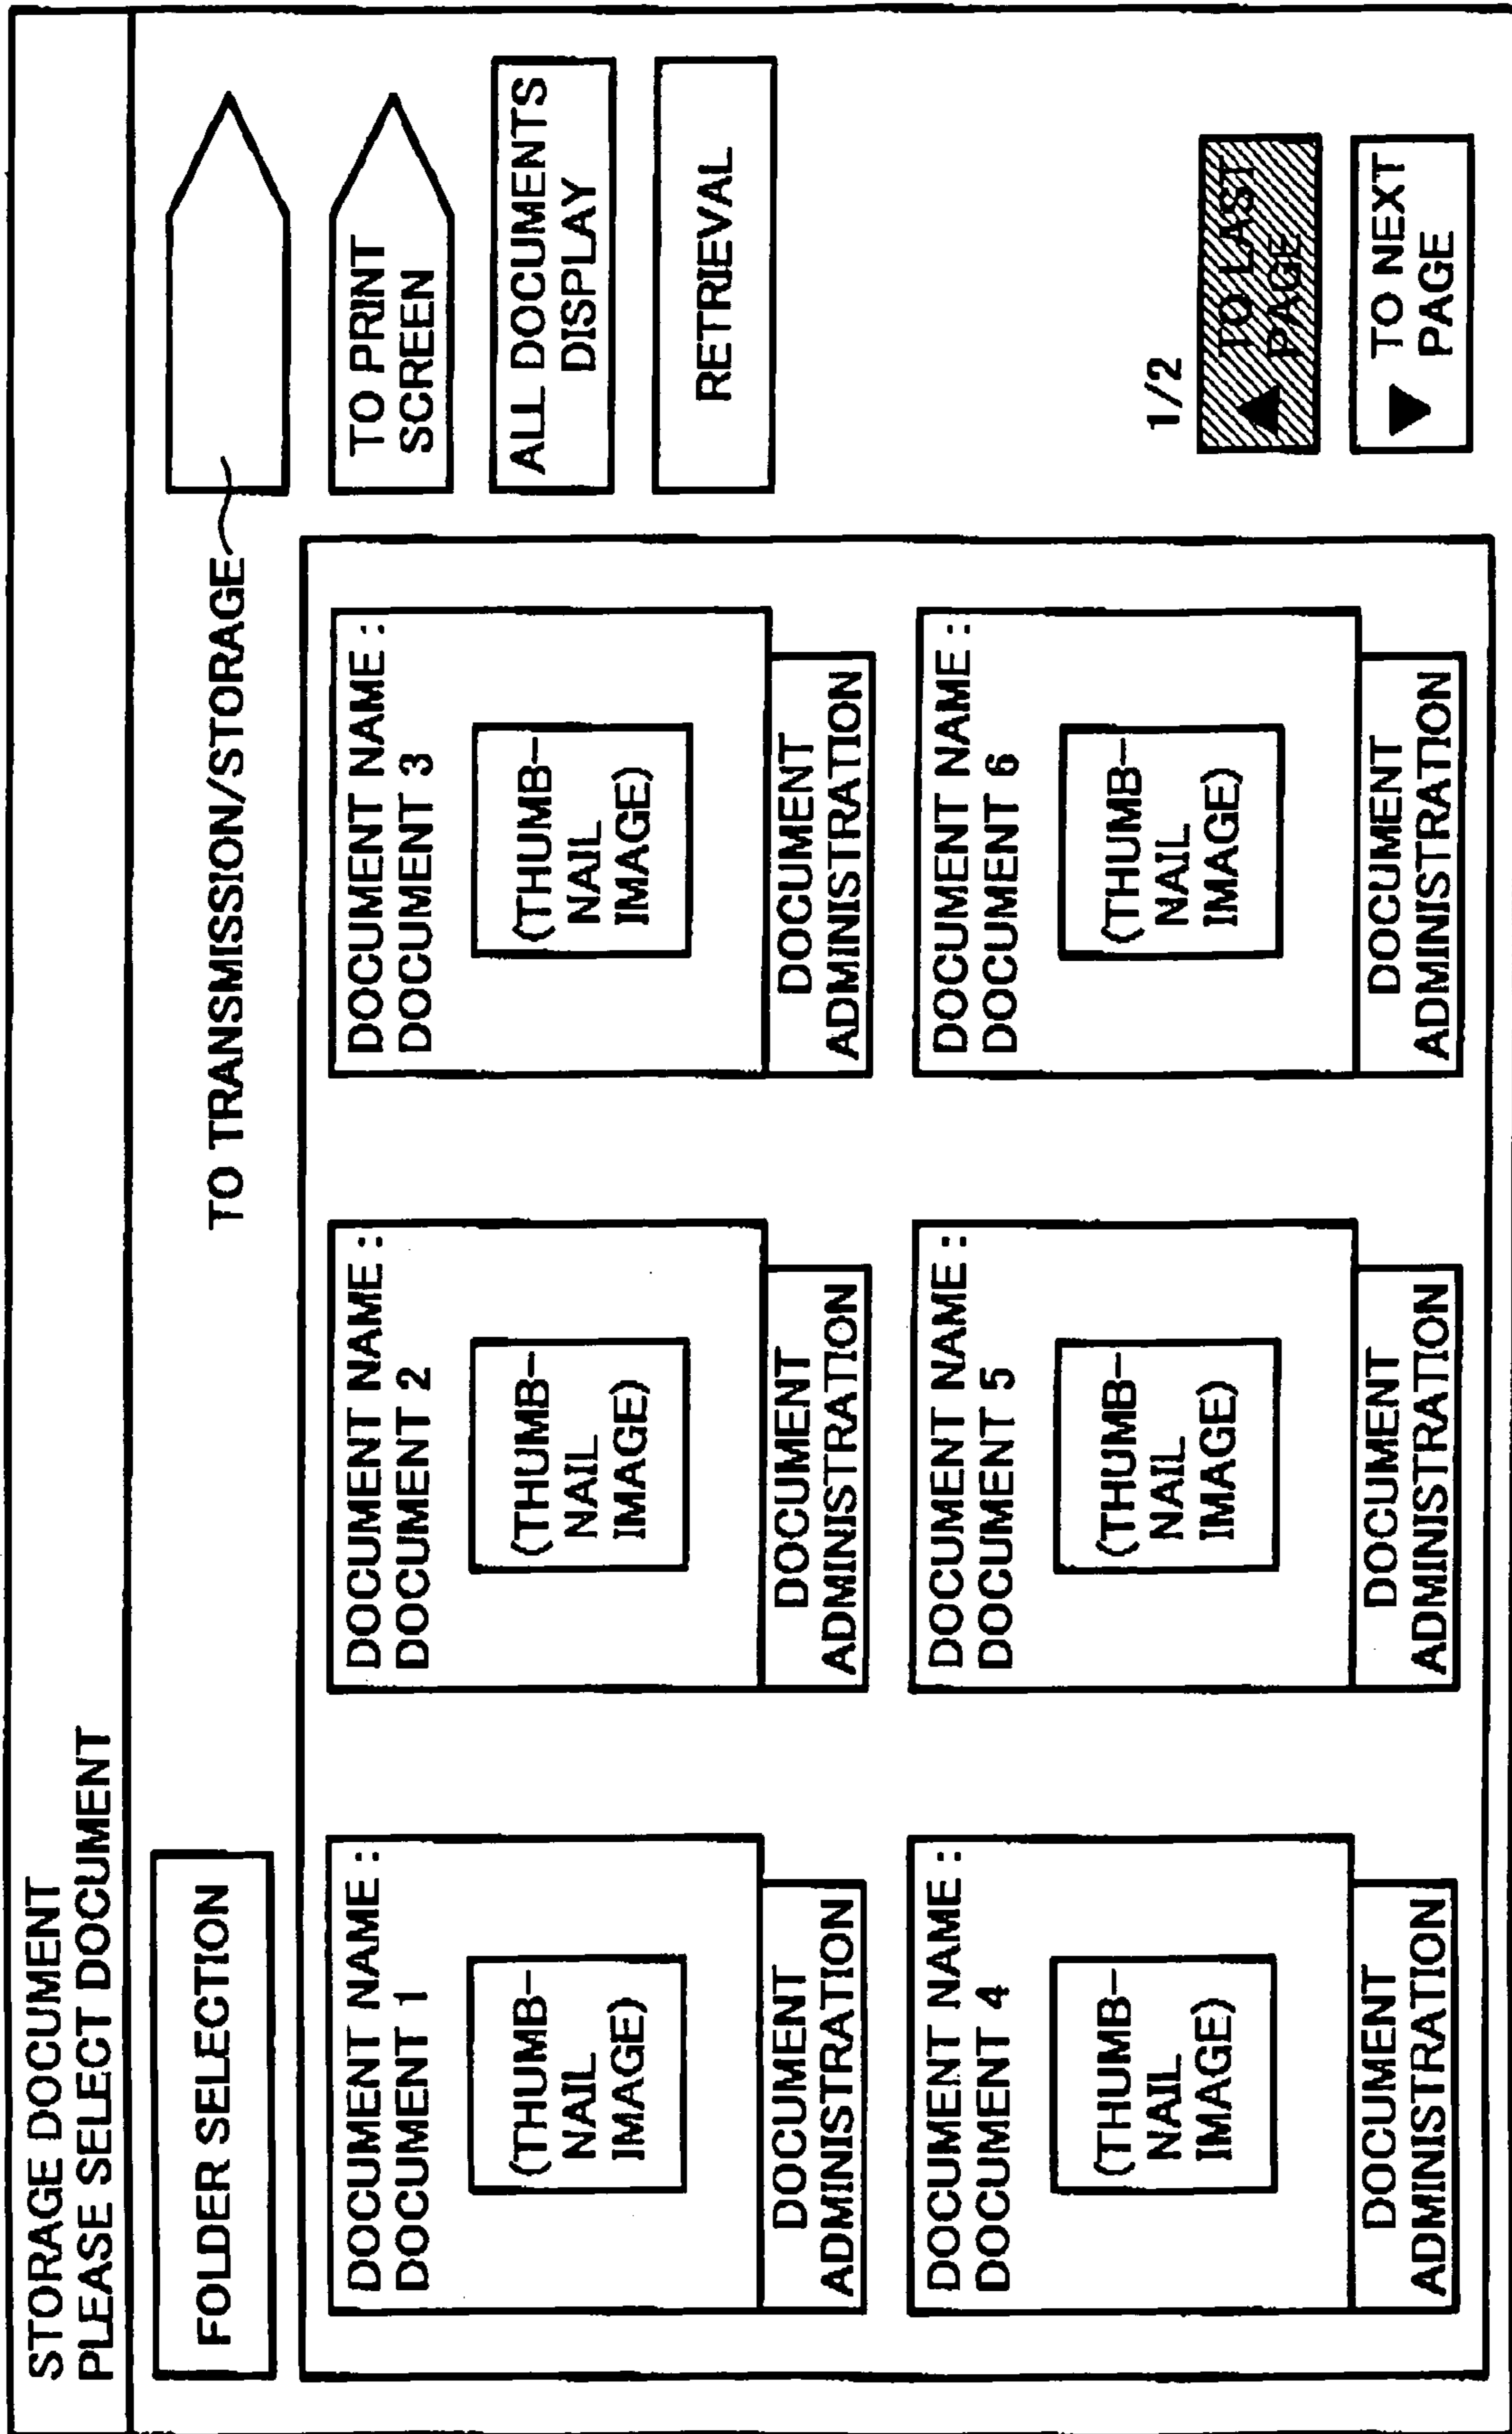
STORAGE DOCUMENT
PLEASE SELECT DOCUMENT

FOLDER SELECTION

TO TRANSMISSION/STORAGE

TO PRINT SCREEN

ALL DOCUMENTS DISPLAY

RETRIEVAL

DOCUMENT NAME : DOCUMENT 1

(THUMB-NAIL IMAGE)

DOCUMENT ADMINISTRATION

DOCUMENT NAME : DOCUMENT 2

(THUMB-NAIL IMAGE)

DOCUMENT ADMINISTRATION

DOCUMENT NAME : DOCUMENT 3

(THUMB-NAIL IMAGE)

DOCUMENT ADMINISTRATION

DOCUMENT NAME : DOCUMENT 4

(THUMB-NAIL IMAGE)

DOCUMENT ADMINISTRATION

DOCUMENT NAME : DOCUMENT 5

(THUMB-NAIL IMAGE)

DOCUMENT ADMINISTRATION

DOCUMENT NAME : DOCUMENT 6

(THUMB-NAIL IMAGE)

DOCUMENT ADMINISTRATION

1/2

▲ TO LAST PAGE

▼ TO NEXT PAGE